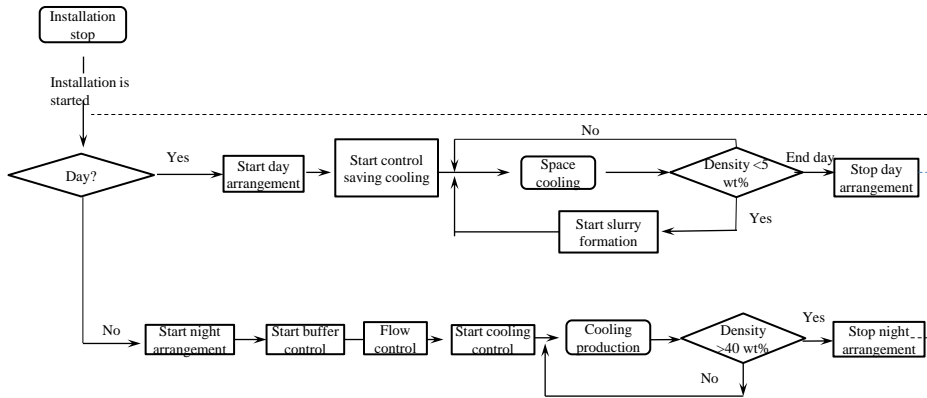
Installation stop

Installation is started

Day?

Yes

Start day arrangement

Start control saving cooling

No

Space cooling

Density <5 wt%

End day

Stop day arrangement

Yes

Start slurry formation

No

Start night arrangement

Start buffer control

Flow control

Start cooling control

Cooling production

Density >40 wt%

Yes

Stop night arrangement

No